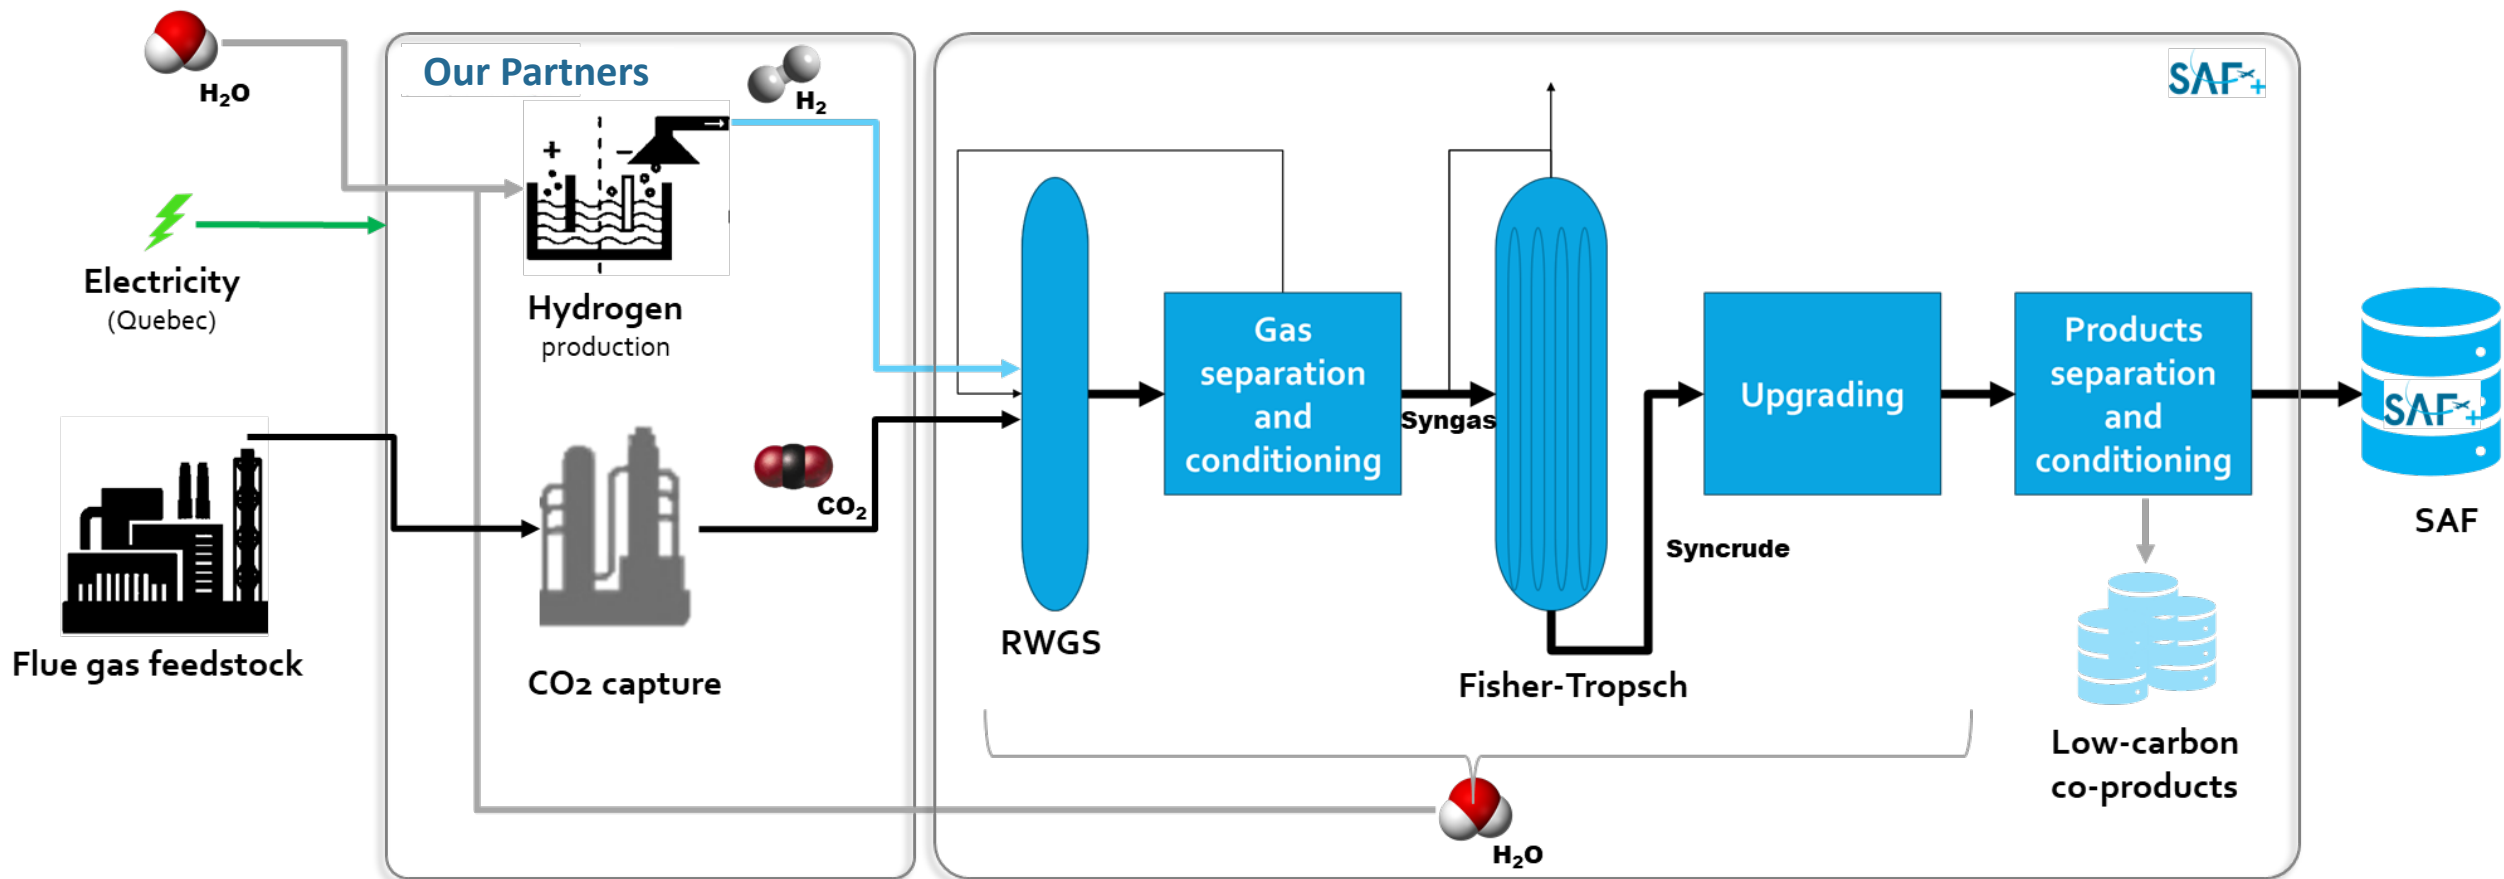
$H_2O$

Our Partners

$H_2$

SAF+

+
−

Electricity
(Quebec)

Hydrogen
production

Gas separation and conditioning

Syngas

Upgrading

Products separation and conditioning

SAF+

SAF

$CO_2$

Flue gas feedstock

Syncrude

RWGS

CO2 capture

Fisher-Tropsch

Low-carbon co-products

$H_2O$